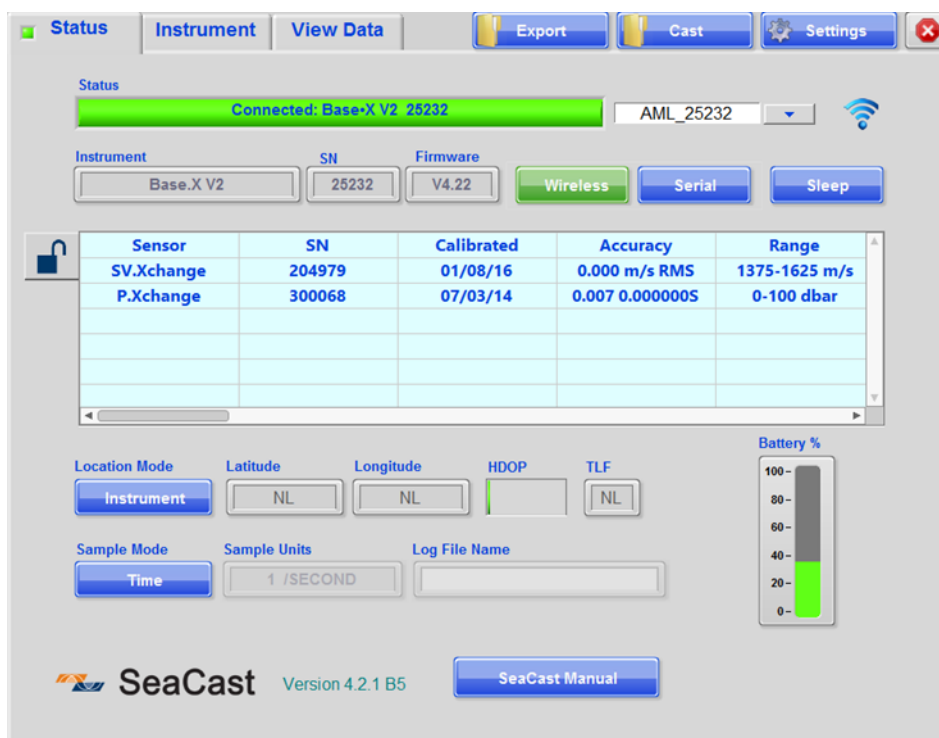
Status | Instrument | View Data | Export | Cast | Settings

Status

Connected: Base•X V2 25232

AML_25232

Instrument
Base.X V2

SN
25232

Firmware
V4.22

Wireless | Serial | Sleep

| Sensor | SN | Calibrated | Accuracy | Range |
|---|---|---|---|---|
| SV.Xchange | 204979 | 01/08/16 | 0.000 m/s RMS | 1375-1625 m/s |
| P.Xchange | 300068 | 07/03/14 | 0.007 0.000000S | 0-100 dbar |

Battery %
100 –
80 –
60 –
40 –
20 –
0 –

Location Mode
Instrument

Latitude
NL

Longitude
NL

HDOP

TLF
NL

Sample Mode
Time

Sample Units
1 /SECOND

Log File Name

SeaCast Version 4.2.1 B5

SeaCast Manual